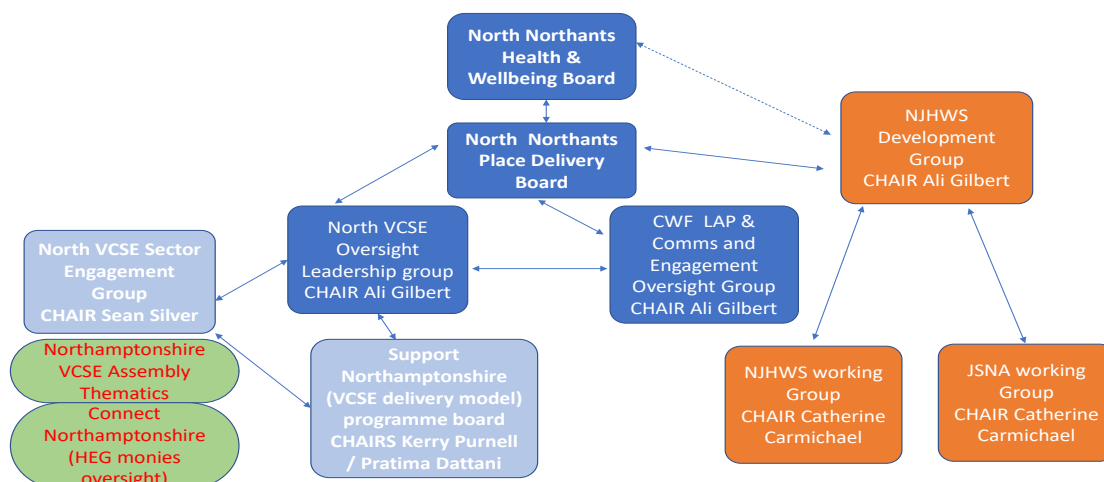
North Northants Health & Wellbeing Board

North Northants Place Delivery Board

NJHWS Development Group CHAIR Ali Gilbert

North VCSE Sector Engagement Group CHAIR Sean Silver

North VCSE Oversight Leadership group CHAIR Ali Gilbert

CWF LAP & Comms and Engagement Oversight Group CHAIR Ali Gilbert

Northamptonshire VCSE Assembly Thematics

Connect Northamptonshire (HEG monies oversight)

Support Northamptonshire (VCSE delivery model) programme board CHAIRS Kerry Purnell / Pratima Dattani

NJHWS working Group CHAIR Catherine Carmichael

JSNA working Group CHAIR Catherine Carmichael